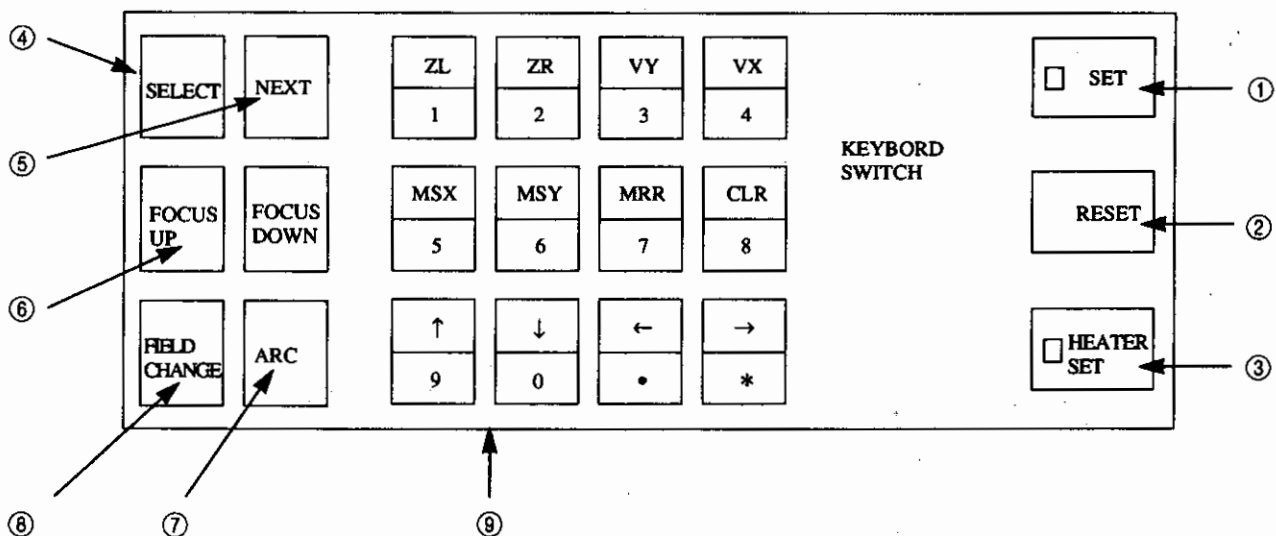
④

SELECT

NEXT

⑤

FOCUS UP

FOCUS DOWN

⑥

FIELD CHANGE

ARC

| ZL | ZR | VY | VX |
|---|---|---|---|
| 1 | 2 | 3 | 4 |
| MSX | MSY | MRR | CLR |
| 5 | 6 | 7 | 8 |
| ↑ | ↓ | ← | → |
| 9 | 0 | • | * |

KEYBORD SWITCH

SET ①

RESET ②

HEATER SET ③

⑧ ⑦ ⑨